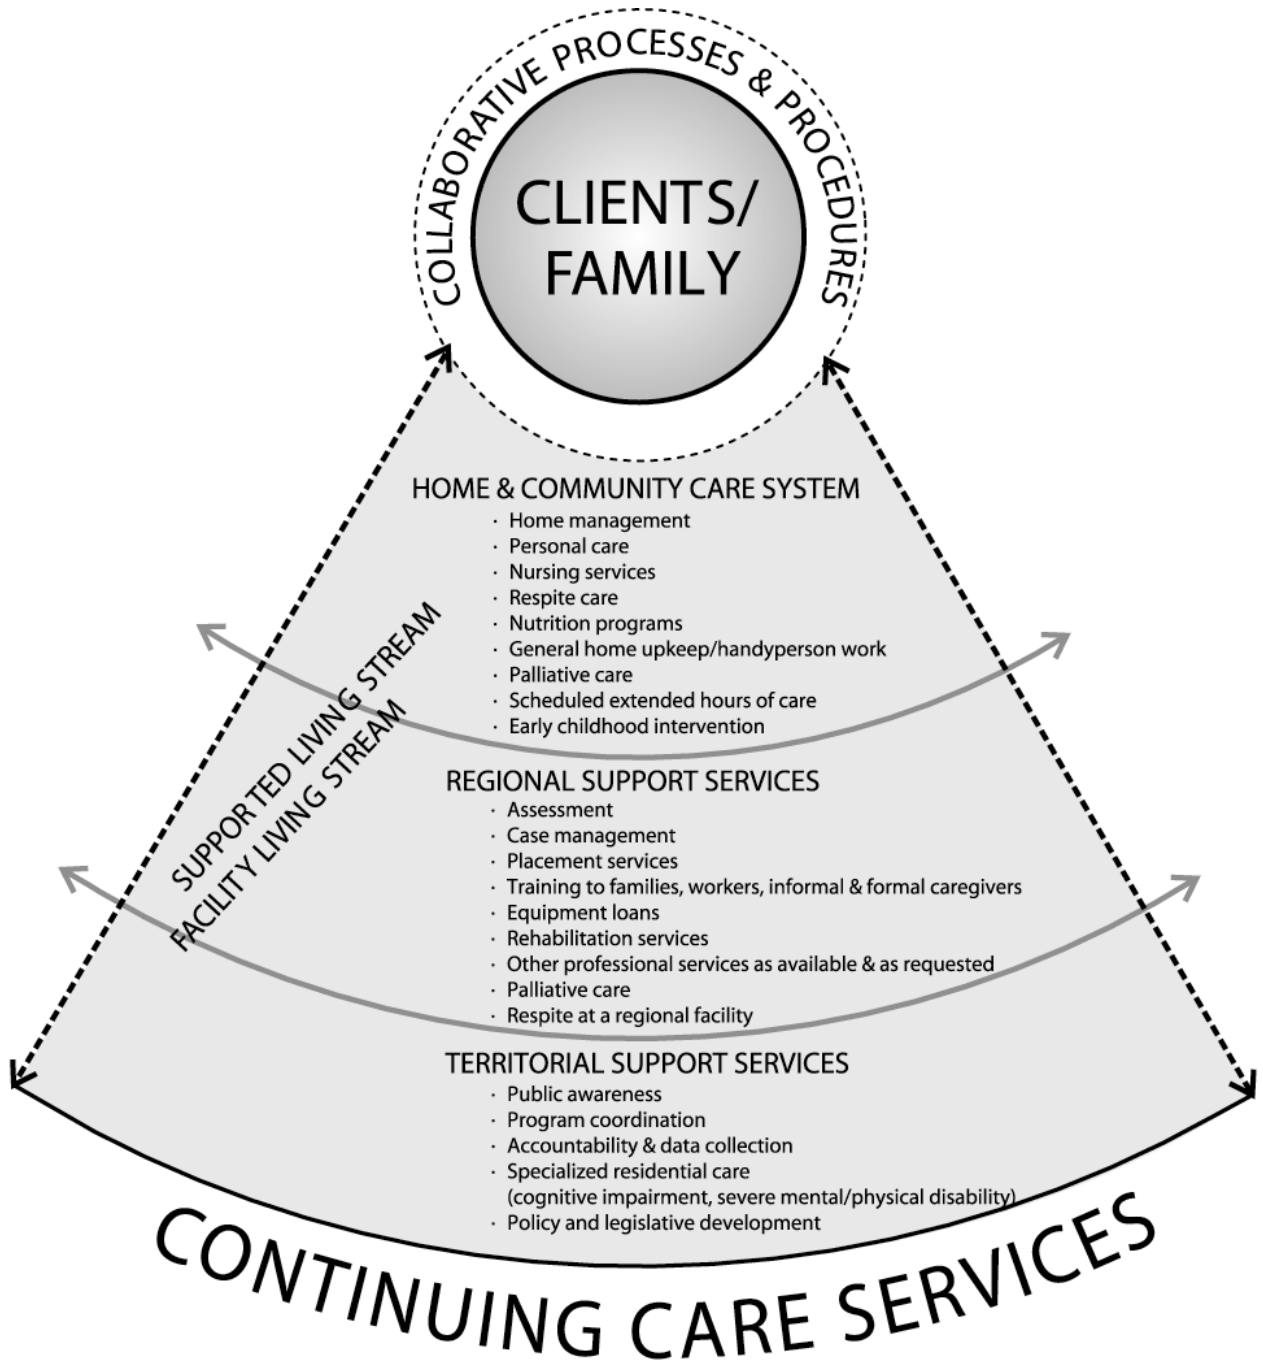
COLLABORATIVE PROCESSES & PROCEDURES

CLIENTS/ FAMILY

HOME & COMMUNITY CARE SYSTEM
· Home management
· Personal care
· Nursing services
· Respite care
· Nutrition programs
· General home upkeep/handyperson work
· Palliative care
· Scheduled extended hours of care
· Early childhood intervention

SUPPORTED LIVING STREAM
FACILITY LIVING STREAM

REGIONAL SUPPORT SERVICES
· Assessment
· Case management
· Placement services
· Training to families, workers, informal & formal caregivers
· Equipment loans
· Rehabilitation services
· Other professional services as available & as requested
· Palliative care
· Respite at a regional facility

TERRITORIAL SUPPORT SERVICES
· Public awareness
· Program coordination
· Accountability & data collection
· Specialized residential care (cognitive impairment, severe mental/physical disability)
· Policy and legislative development

CONTINUING CARE SERVICES